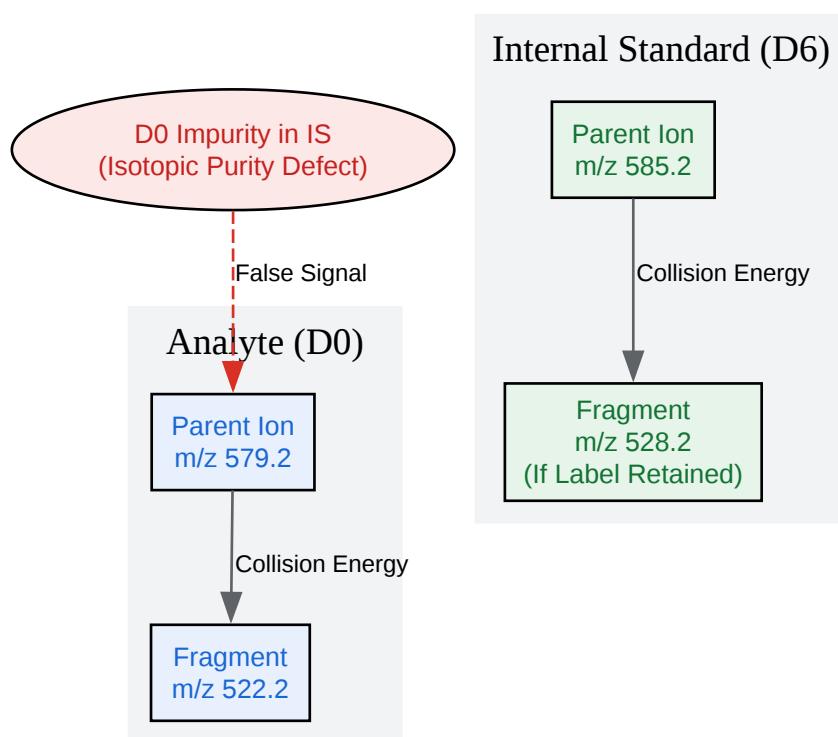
Internal Standard (D6)

D0 Impurity in IS
(Isotopic Purity Defect)

Parent Ion
m/z 585.2

Collision Energy

Fragment
m/z 528.2
(If Label Retained)

False Signal

Analyte (D0)

Parent Ion
m/z 579.2

Collision Energy

Fragment
m/z 522.2